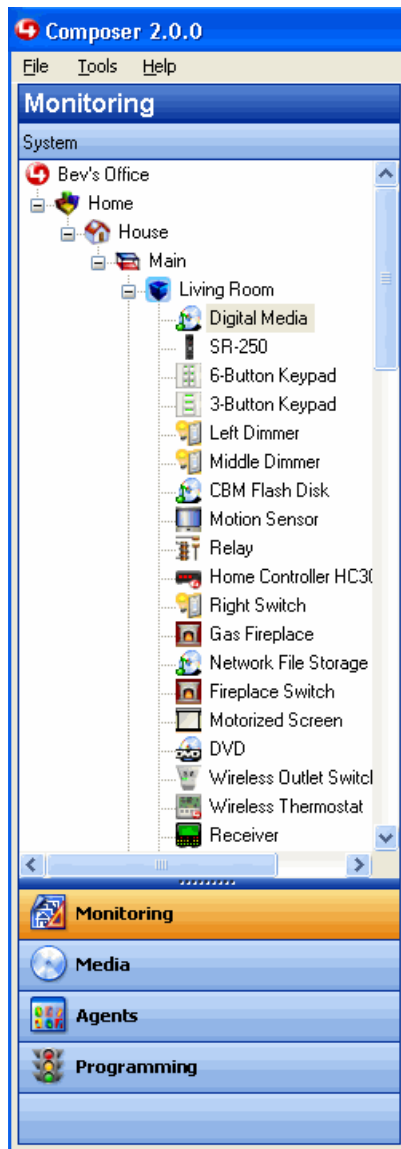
Composer 2.0.0
File Tools Help
Monitoring
System
Bev's Office
Home
House
Main
Living Room
Digital Media
SR-250
6-Button Keypad
3-Button Keypad
Left Dimmer
Middle Dimmer
CBM Flash Disk
Motion Sensor
Relay
Home Controller HC3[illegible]
Right Switch
Gas Fireplace
Network File Storage
Fireplace Switch
Motorized Screen
DVD
Wireless Outlet Switc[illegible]
Wireless Thermostat
Receiver
Monitoring
Media
Agents
Programming